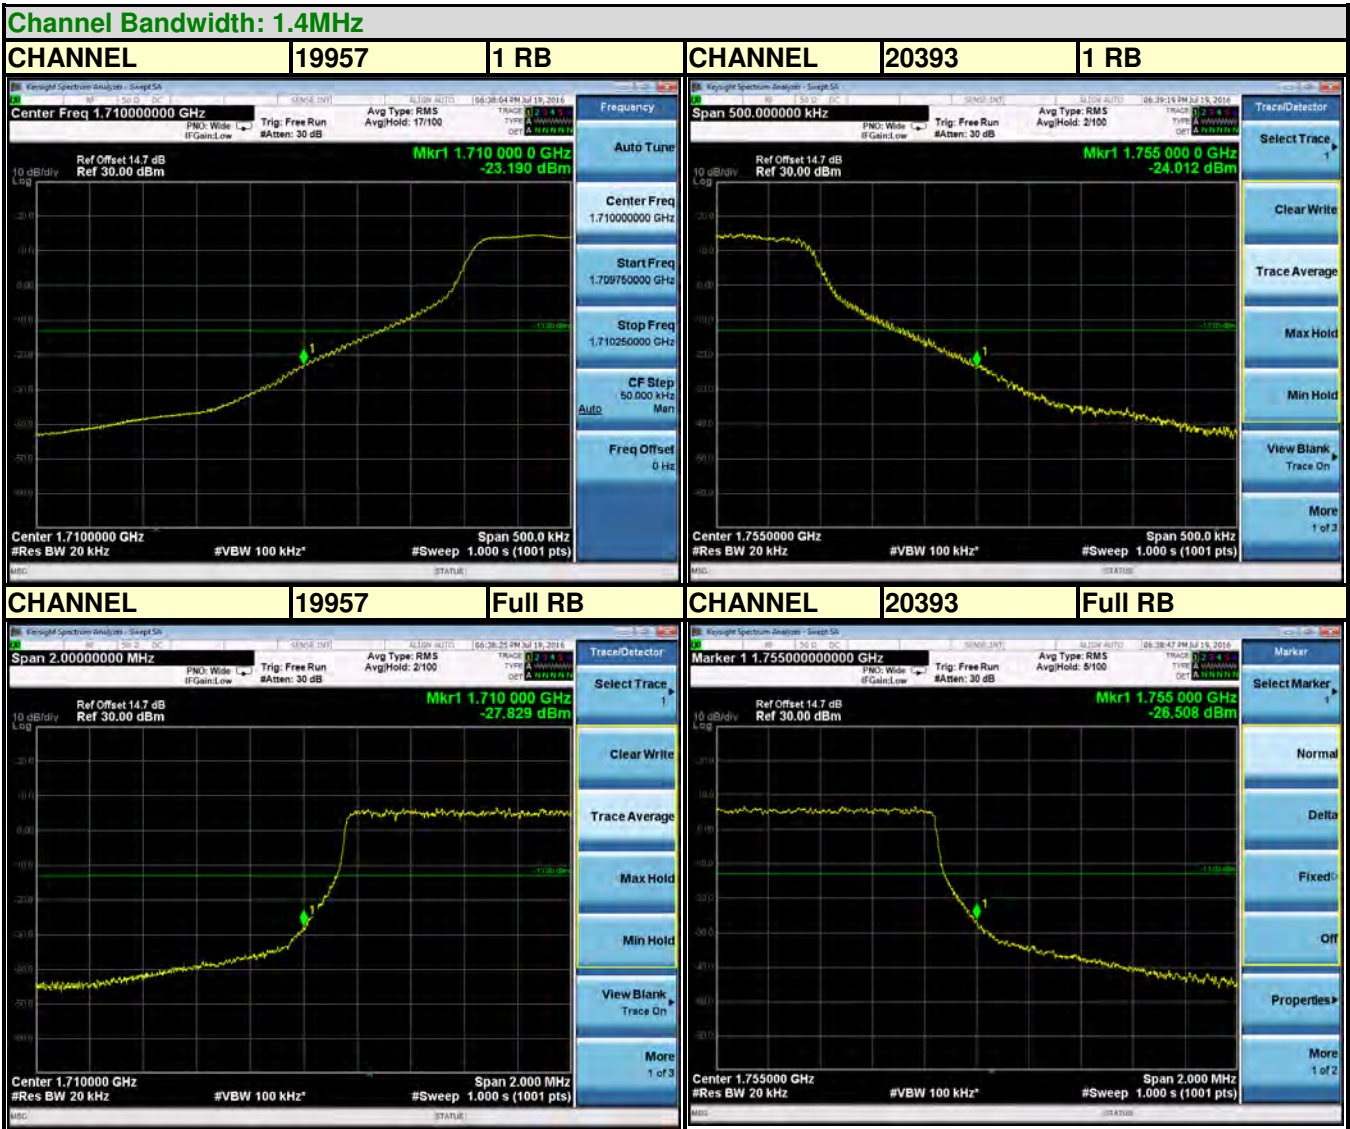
Channel Bandwidth: 1.4MHz

| CHANNEL | 19957 | 1 RB | CHANNEL | 20393 | 1 RB |
|---|---|---|---|---|---|

Keysight Spectrum Analyzer - Swept SA
Center Freq 1.710000000 GHz
PNO: Wide IFGain:Low
Trig: Free Run #Atten: 30 dB
Avg Type: RMS Avg|Hold: 17/100
06:38:04 PM Jul 19, 2016
Ref Offset 14.7 dB
10 dB/div Ref 30.00 dBm
Log
Mkr1 1.710 000 0 GHz
-23.190 dBm
Center 1.7100000 GHz
#Res BW 20 kHz
#VBW 100 kHz*
Span 500.0 kHz
#Sweep 1.000 s (1001 pts)
MSG
STATUS
Frequency
Auto Tune
Center Freq 1.710000000 GHz
Start Freq 1.709750000 GHz
Stop Freq 1.710250000 GHz
CF Step 50.000 kHz Auto Man
Freq Offset 0 Hz

Keysight Spectrum Analyzer - Swept SA
Span 500.000000 kHz
PNO: Wide IFGain:Low
Trig: Free Run #Atten: 30 dB
Avg Type: RMS Avg|Hold: 2/100
06:39:19 PM Jul 19, 2016
Ref Offset 14.7 dB
10 dB/div Ref 30.00 dBm
Log
Mkr1 1.755 000 0 GHz
-24.012 dBm
Center 1.7550000 GHz
#Res BW 20 kHz
#VBW 100 kHz*
Span 500.0 kHz
#Sweep 1.000 s (1001 pts)
MSG
STATUS
Trace/Detector
Select Trace 1
Clear Write
Trace Average
Max Hold
Min Hold
View Blank Trace On
More 1 of 3

| CHANNEL | 19957 | Full RB | CHANNEL | 20393 | Full RB |
|---|---|---|---|---|---|

Keysight Spectrum Analyzer - Swept SA
Span 2.00000000 MHz
PNO: Wide IFGain:Low
Trig: Free Run #Atten: 30 dB
Avg Type: RMS Avg|Hold: 2/100
06:38:25 PM Jul 19, 2016
Ref Offset 14.7 dB
10 dB/div Ref 30.00 dBm
Log
Mkr1 1.710 000 GHz
-27.829 dBm
Center 1.710000 GHz
#Res BW 20 kHz
#VBW 100 kHz*
Span 2.000 MHz
#Sweep 1.000 s (1001 pts)
MSG
STATUS
Trace/Detector
Select Trace 1
Clear Write
Trace Average
Max Hold
Min Hold
View Blank Trace On
More 1 of 3

Keysight Spectrum Analyzer - Swept SA
Marker 1 1.755000000000 GHz
PNO: Wide IFGain:Low
Trig: Free Run #Atten: 30 dB
Avg Type: RMS Avg|Hold: 5/100
06:38:47 PM Jul 19, 2016
Ref Offset 14.7 dB
10 dB/div Ref 30.00 dBm
Log
Mkr1 1.755 000 GHz
-26.508 dBm
Center 1.755000 GHz
#Res BW 20 kHz
#VBW 100 kHz*
Span 2.000 MHz
#Sweep 1.000 s (1001 pts)
MSG
STATUS
Marker
Select Marker 1
Normal
Delta
Fixed
Off
Properties
More 1 of 2